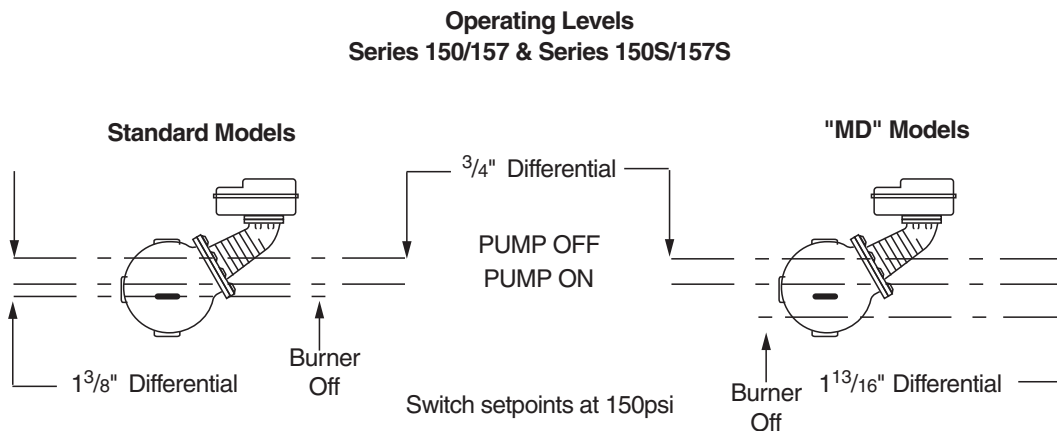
Operating Levels
Series 150/157 & Series 150S/157S

Standard Models

"MD" Models

$^{3}/_{4}$" Differential

PUMP OFF
PUMP ON

$1^{3}/_{8}$" Differential

Burner Off

Switch setpoints at 150psi

Burner Off

$1^{13}/_{16}$" Differential